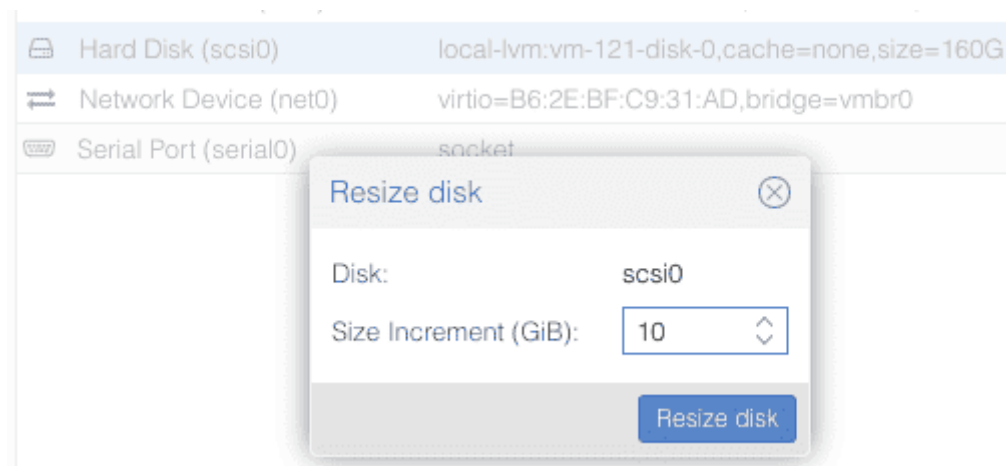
Hard Disk (scsi0) local-lvm:vm-121-disk-0,cache=none,size=160G

Network Device (net0) virtio=B6:2E:BF:C9:31:AD,bridge=vmbr0

Serial Port (serial0) socket

Resize disk

Disk: scsi0

Size Increment (GiB): 10

Resize disk